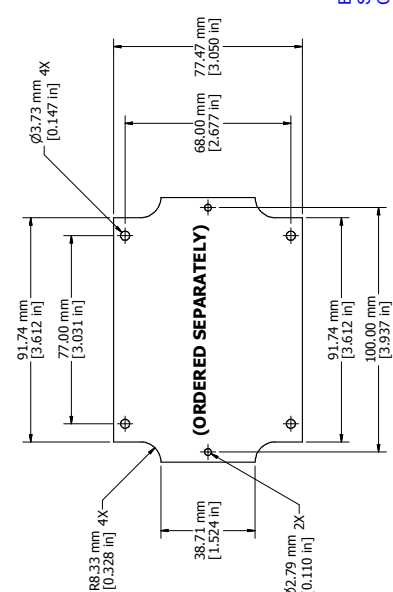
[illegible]

77.47 mm
[3.050 in]

Ø3.73 mm 4X
[0.147 in]

68.00 mm
[2.677 in]

91.74 mm
[3.612 in]

77.00 mm
[3.031 in]

(ORDERED SEPARATELY)

91.74 mm
[3.612 in]

100.00 mm
[3.937 in]

R8.33 mm 4X
[0.328 in]

38.71 mm
[1.524 in]

Ø2.79 mm 2X
[0.110 in]